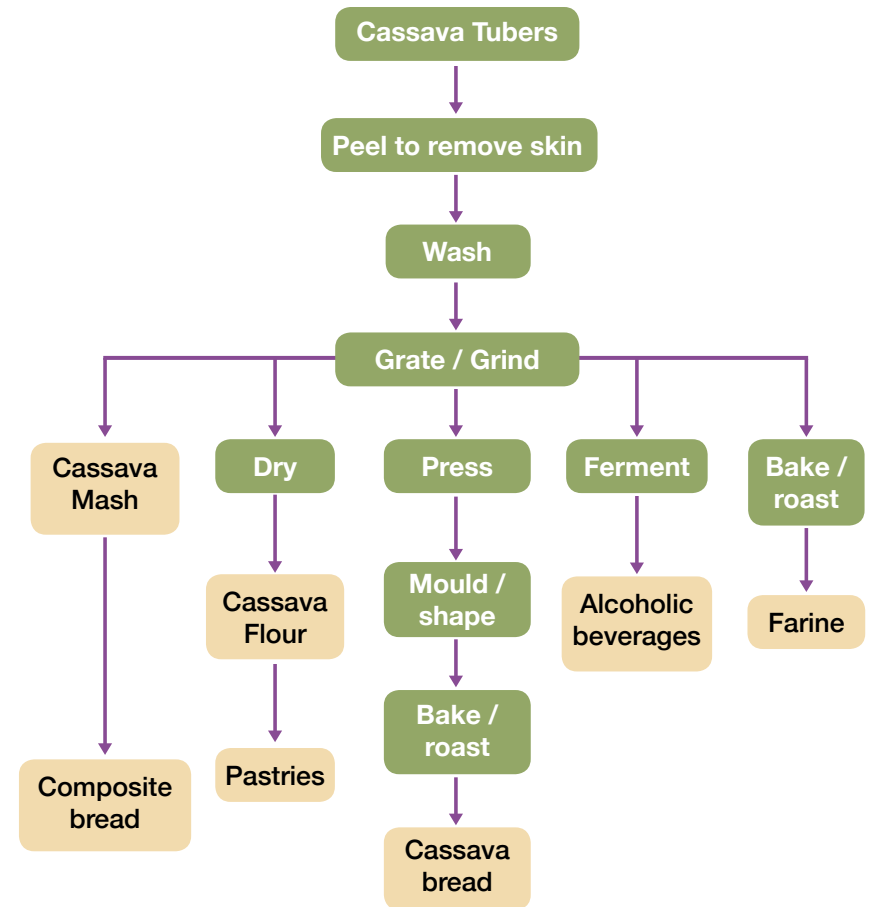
Cassava Tubers

Peel to remove skin

Wash

Grate / Grind

Cassava Mash

Composite bread

Dry

Cassava Flour

Pastries

Press

Mould / shape

Bake / roast

Cassava bread

Ferment

Alcoholic beverages

Bake / roast

Farine